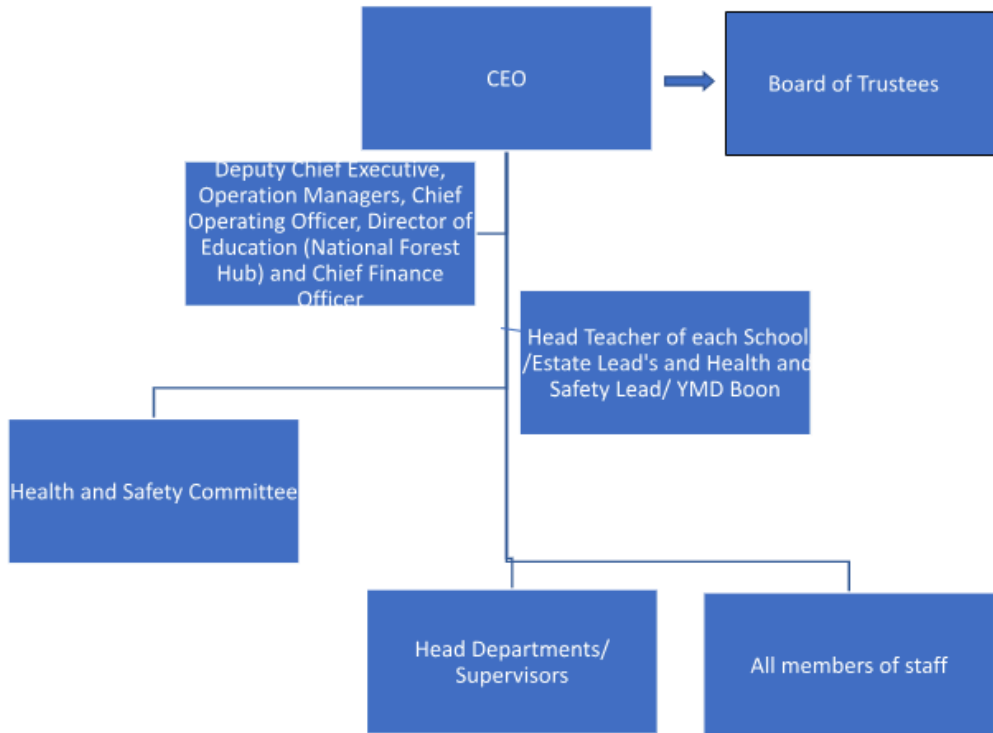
CEO

Board of Trustees

Deputy Chief Executive, Operation Managers, Chief Operating Officer, Director of Education (National Forest Hub) and Chief Finance Officer

Head Teacher of each School /Estate Lead's and Health and Safety Lead/ YMD Boon

Health and Safety Committee

Head Departments/ Supervisors

All members of staff